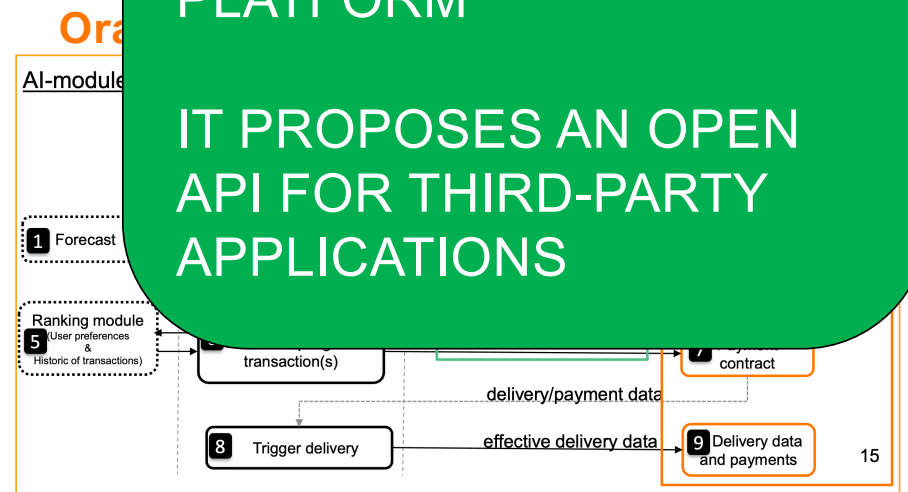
Ora

PLATFORM

IT PROPOSES AN OPEN API FOR THIRD-PARTY APPLICATIONS

AI-module

1 Forecast

Ranking module
5 (User preferences & Historic of transactions)

transaction(s)

7 contract

delivery/payment data

8 Trigger delivery

effective delivery data

9 Delivery data and payments

15